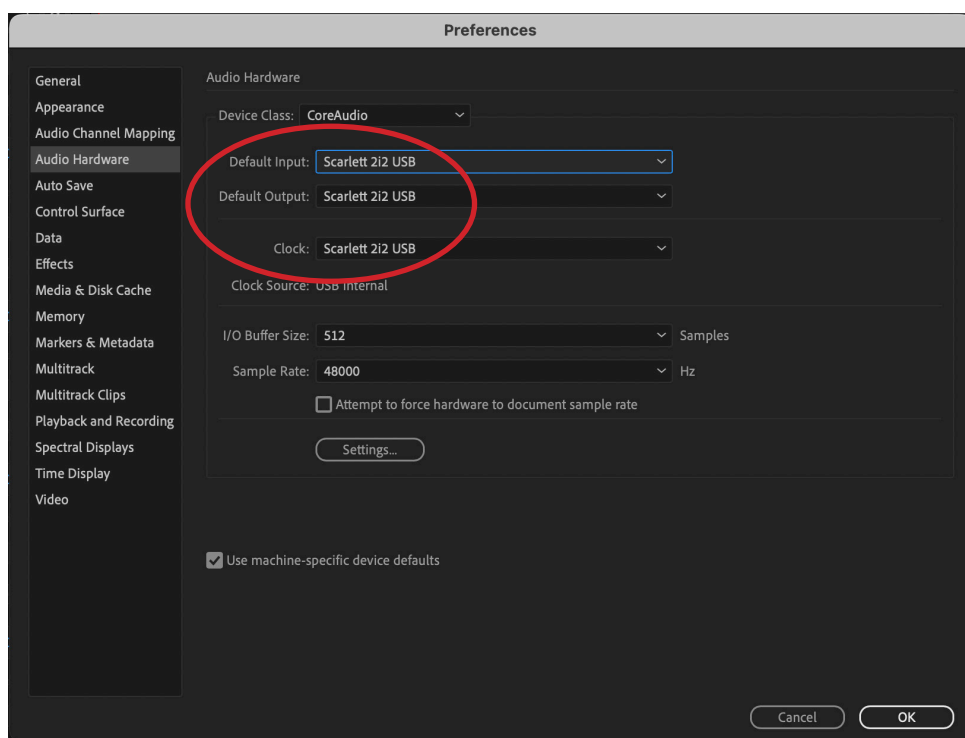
Preferences

General
Appearance
Audio Channel Mapping
Audio Hardware
Auto Save
Control Surface
Data
Effects
Media & Disk Cache
Memory
Markers & Metadata
Multitrack
Multitrack Clips
Playback and Recording
Spectral Displays
Time Display
Video

Audio Hardware

Device Class: CoreAudio

Default Input: Scarlett 2i2 USB

Default Output: Scarlett 2i2 USB

Clock: Scarlett 2i2 USB

Clock Source: USB Internal

I/O Buffer Size: 512 Samples

Sample Rate: 48000 Hz

Attempt to force hardware to document sample rate

Settings...

Use machine-specific device defaults

Cancel
OK